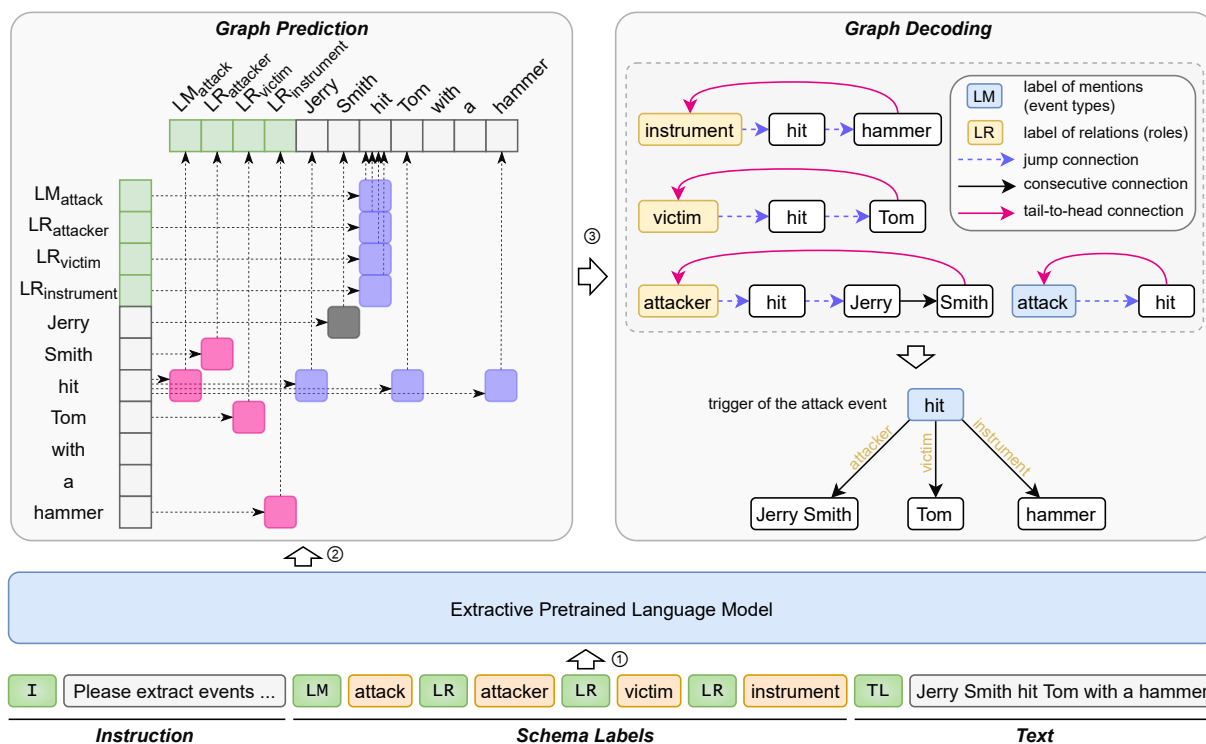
Graph Prediction

$LM_{attack}$ $LR_{attacker}$ $LR_{victim}$ $LR_{instrument}$ Jerry Smith hit Tom with a hammer

$LM_{attack}$
$LR_{attacker}$
$LR_{victim}$
$LR_{instrument}$
Jerry
Smith
hit
Tom
with
a
hammer

③

Graph Decoding

instrument hit hammer
victim hit Tom
attacker hit Jerry Smith
attack hit

LM label of mentions (event types)
LR label of relations (roles)
jump connection
consecutive connection
tail-to-head connection

trigger of the attack event hit
attacker victim instrument
Jerry Smith Tom hammer

②

Extractive Pretrained Language Model

①

I Please extract events ... LM attack LR attacker LR victim LR instrument TL Jerry Smith hit Tom with a hammer

Instruction Schema Labels Text